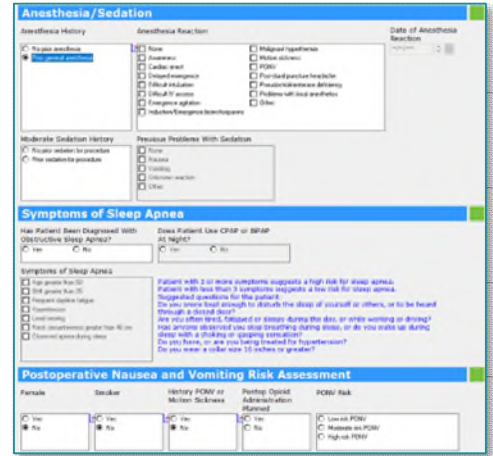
Anesthesia/Sedation

Anesthesia History

No prior anesthesia
Prior general anesthesia

Anesthesia Reaction

None
Awareness
Cardiac arrest
Delayed emergence
Difficult intubation
Difficult IV access
Emergence agitation
Induction/Emergence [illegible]

Malignant hyperthermia
Motion sickness
PONV
Post dural puncture headache
Pseudocholinesterase deficiency
Problems with local anesthetics
Other

Date of Anesthesia Reaction

Moderate Sedation History

No prior sedation for procedure
Prior sedation for procedure

Previous Problems With Sedation

None
Nausea
Vomiting
Unknown reaction
Other

Symptoms of Sleep Apnea

Has Patient Been Diagnosed With Obstructive Sleep Apnea?

Yes
No

Does Patient Use CPAP or BIPAP At Night?

Yes
No

Symptoms of Sleep Apnea

Age greater than 50
BMI greater than 35
Frequent daytime fatigue
Hypertension
Loud snoring
Neck circumference greater than 40 cm
Observed apnea during sleep

Patient with 2 or more symptoms suggests a high risk for sleep apnea.
Patient with less than 2 symptoms suggests a low risk for sleep apnea.
Suggested questions for the patient:
Do you snore loud enough to disturb the sleep of yourself or others, or to be heard through a closed door?
Are you often tired, fatigued or sleepy during the day, or while working or driving?
Has anyone observed you stop breathing during sleep, or do you wake up during sleep with a choking or gasping sensation?
Do you have, or are you being treated for hypertension?
Do you wear a collar size 16 inches or greater?

Postoperative Nausea and Vomiting Risk Assessment

Female

Yes
No

Smoker

Yes
No

History PONV or Motion Sickness

Yes
No

Postop Opioid Administration Planned

Yes
No

PONV Risk

Low risk PONV
Moderate risk PONV
High risk PONV